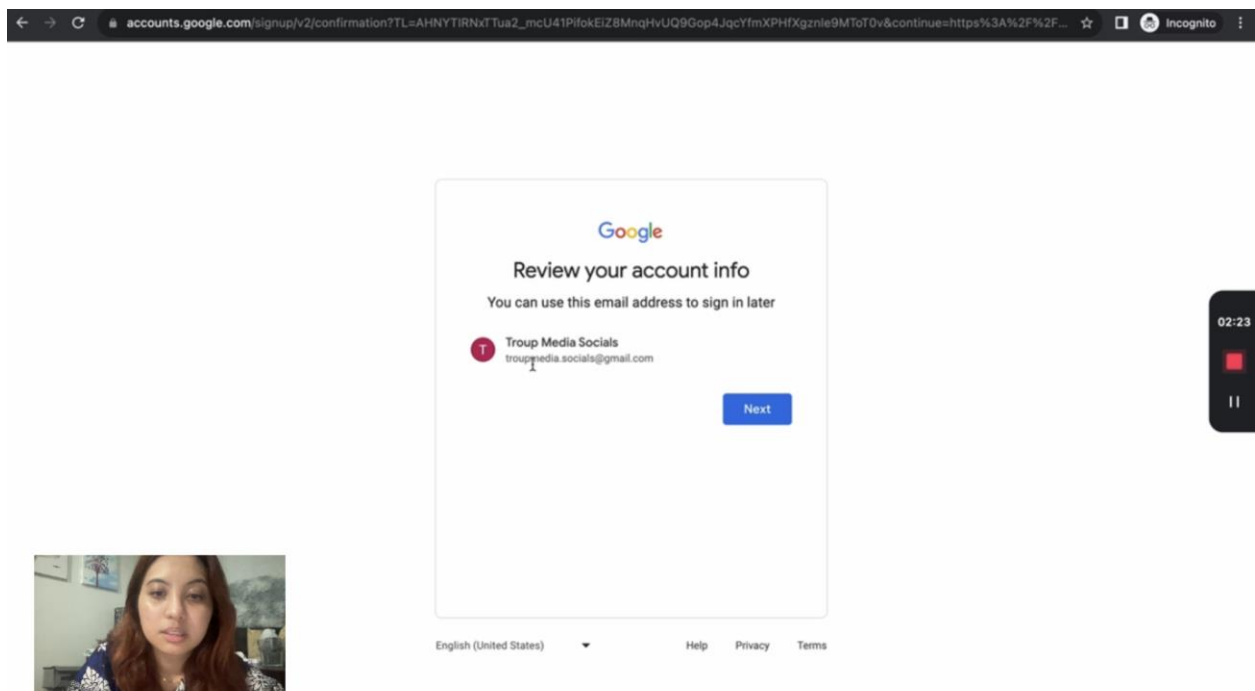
accounts.google.com/signup/v2/confirmation?TL=AHNYTIRNxTTua2_mcU41PifokEiZ8MnqHvUQ9Gop4JqcYfmXPHfXgznle9MToT0v&continue=https%3A%2F%2F...

Incognito

Google

Review your account info

You can use this email address to sign in later

T

Troup Media Socials

troupmedia.socials@gmail.com

Next

English (United States)

Help Privacy Terms

02:23